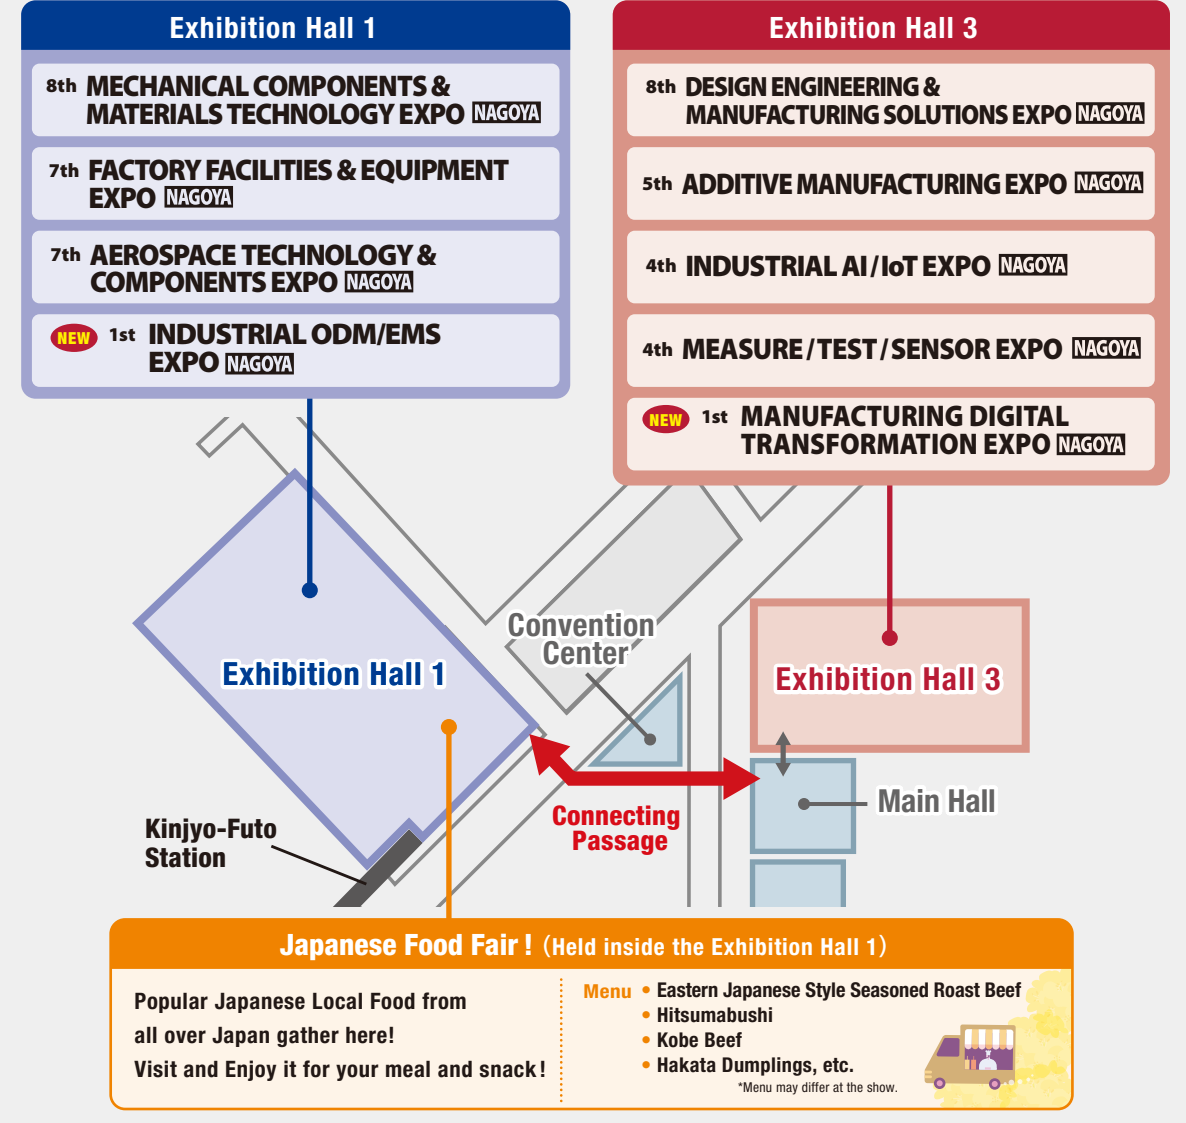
Exhibition Hall 1

8th MECHANICAL COMPONENTS & MATERIALS TECHNOLOGY EXPO NAGOYA

7th FACTORY FACILITIES & EQUIPMENT EXPO NAGOYA

7th AEROSPACE TECHNOLOGY & COMPONENTS EXPO NAGOYA

NEW 1st INDUSTRIAL ODM/EMS EXPO NAGOYA

Exhibition Hall 3

8th DESIGN ENGINEERING & MANUFACTURING SOLUTIONS EXPO NAGOYA

5th ADDITIVE MANUFACTURING EXPO NAGOYA

4th INDUSTRIAL AI / IoT EXPO NAGOYA

4th MEASURE / TEST / SENSOR EXPO NAGOYA

NEW 1st MANUFACTURING DIGITAL TRANSFORMATION EXPO NAGOYA

Convention Center

Exhibition Hall 1

Exhibition Hall 3

Main Hall

Connecting Passage

Kinjyo-Futo Station

Japanese Food Fair ! (Held inside the Exhibition Hall 1)

Popular Japanese Local Food from all over Japan gather here! Visit and Enjoy it for your meal and snack !

Menu
• Eastern Japanese Style Seasoned Roast Beef
• Hitsumabushi
• Kobe Beef
• Hakata Dumplings, etc.
*Menu may differ at the show.